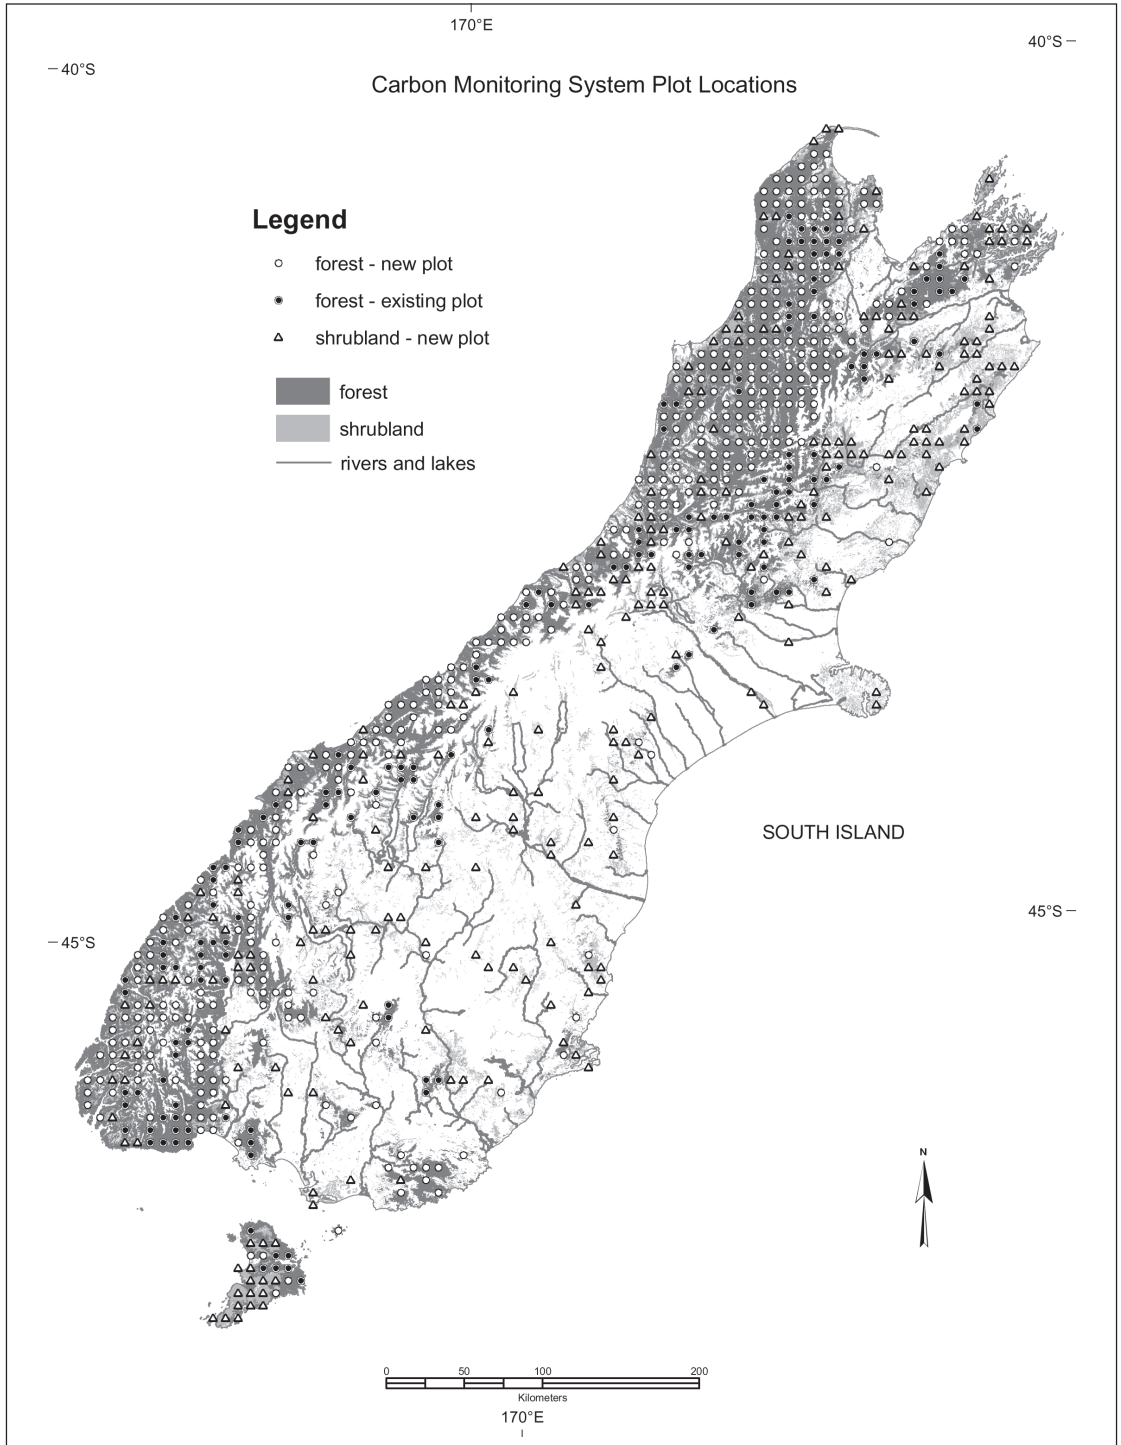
170°E

40°S

40°S

Carbon Monitoring System Plot Locations

Legend

forest - new plot

forest - existing plot

shrubland - new plot

forest

shrubland

rivers and lakes

SOUTH ISLAND

45°S

45°S

N

0 50 100 200

Kilometers

170°E